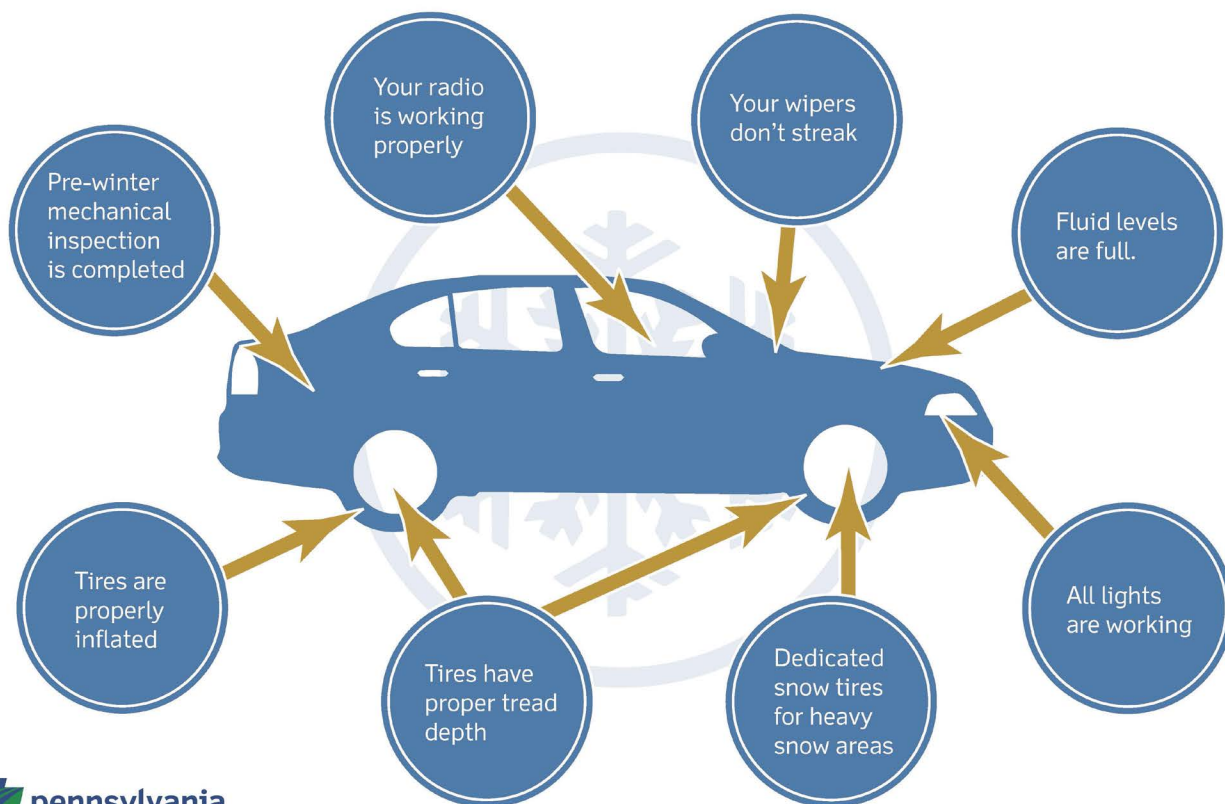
Your radio is working properly

Your wipers don't streak

Pre-winter mechanical inspection is completed

Fluid levels are full.

Tires are properly inflated

Tires have proper tread depth

Dedicated snow tires for heavy snow areas

All lights are working

pennsylvania